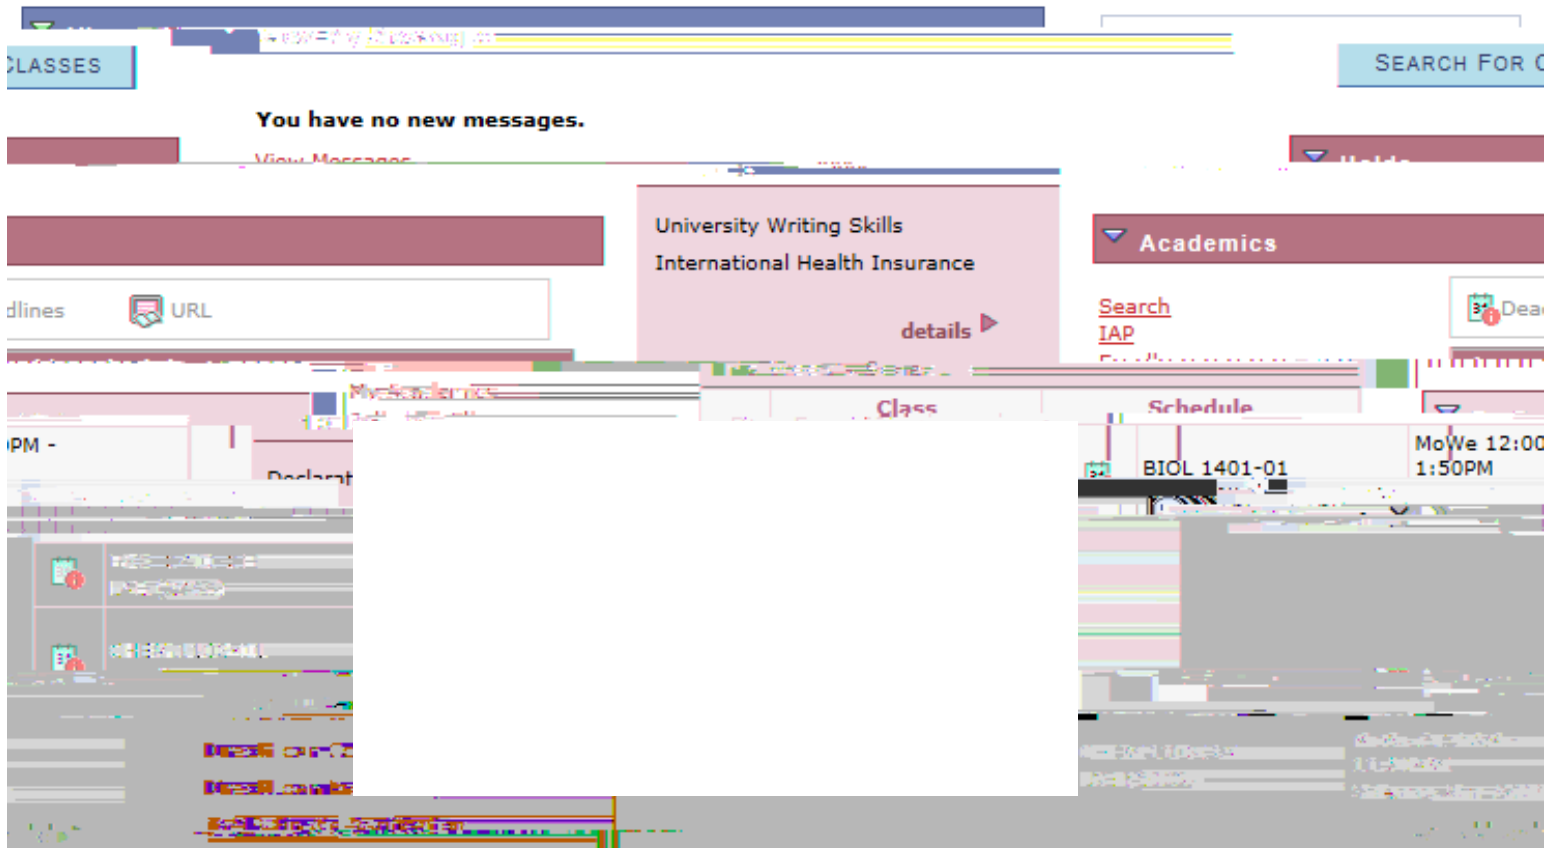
CLASSES

SEARCH FOR C

You have no new messages.

View Messages

University Writing Skills
International Health Insurance

details

Academics

Search
IAP

dlines URL

Dea

My Academics

Class

Schedule

PM -

Declarat

BIOL 1401-01

MoWe 12:00
1:50PM